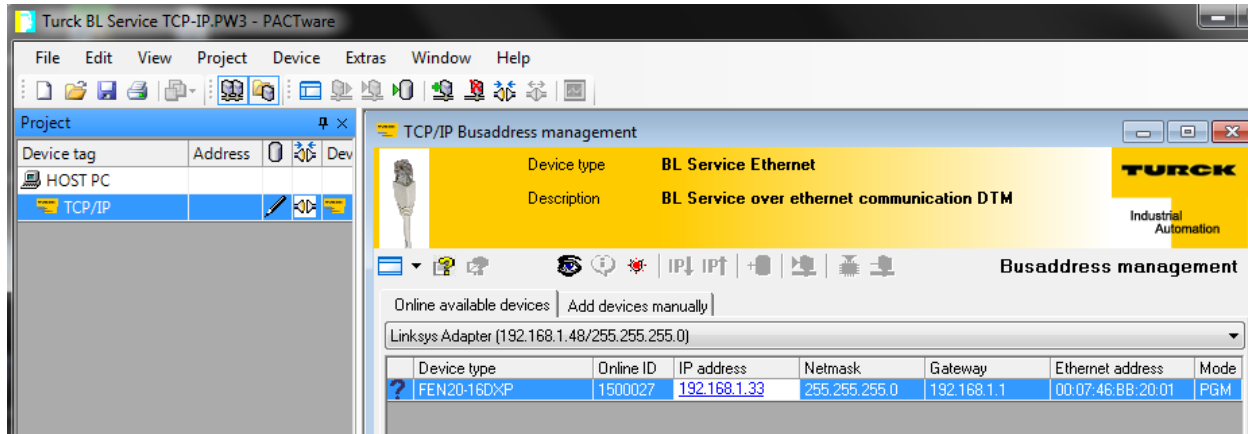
Turck BL Service TCP-IP.PW3 - PACTware

File Edit View Project Device Extras Window Help

Project

| Device tag | Address | Dev |
|---|---|---|
| HOST PC | | |
| TCP/IP | | |

TCP/IP Busaddress management

Device type BL Service Ethernet
Description BL Service over ethernet communication DTM

TURCK
Industrial Automation

Busaddress management

Online available devices | Add devices manually

Linksys Adapter (192.168.1.48/255.255.255.0)

| | Device type | Online ID | IP address | Netmask | Gateway | Ethernet address | Mode |
|---|---|---|---|---|---|---|---|
| ? | FEN20-16DXP | 1500027 | 192.168.1.33 | 255.255.255.0 | 192.168.1.1 | 00:07:46:BB:20:01 | PGM |